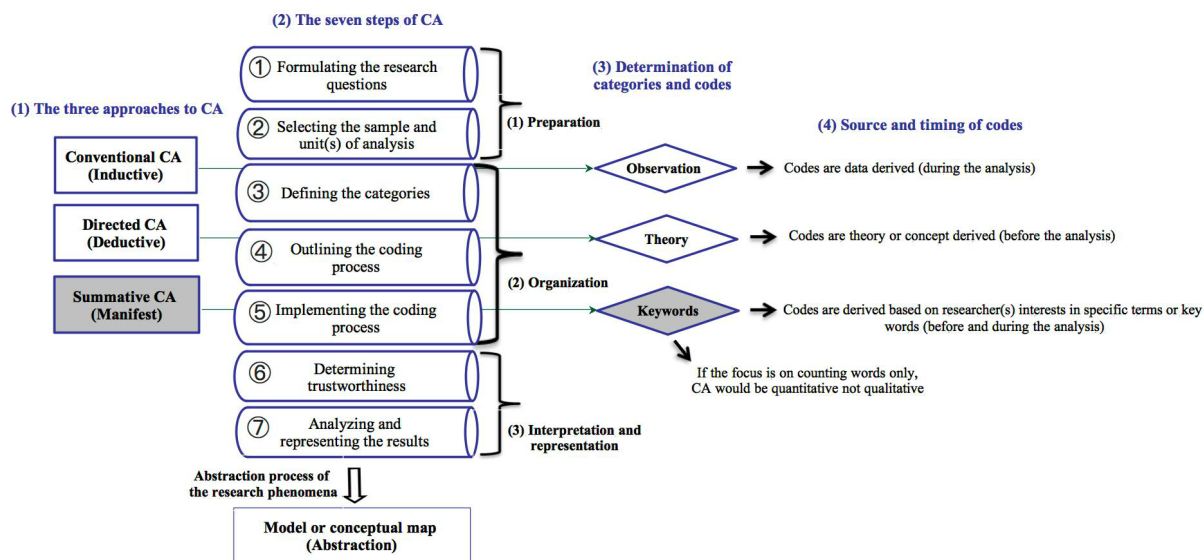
(2) The seven steps of CA

(1) The three approaches to CA

① Formulating the research questions

② Selecting the sample and unit(s) of analysis

(1) Preparation

(3) Determination of categories and codes

(4) Source and timing of codes

Conventional CA (Inductive)

③ Defining the categories

Observation

Codes are data derived (during the analysis)

Directed CA (Deductive)

④ Outlining the coding process

Theory

Codes are theory or concept derived (before the analysis)

(2) Organization

Summative CA (Manifest)

⑤ Implementing the coding process

Keywords

Codes are derived based on researcher(s) interests in specific terms or key words (before and during the analysis)

If the focus is on counting words only, CA would be quantitative not qualitative

⑥ Determining trustworthiness

⑦ Analyzing and representing the results

(3) Interpretation and representation

Abstraction process of the research phenomena

Model or conceptual map (Abstraction)